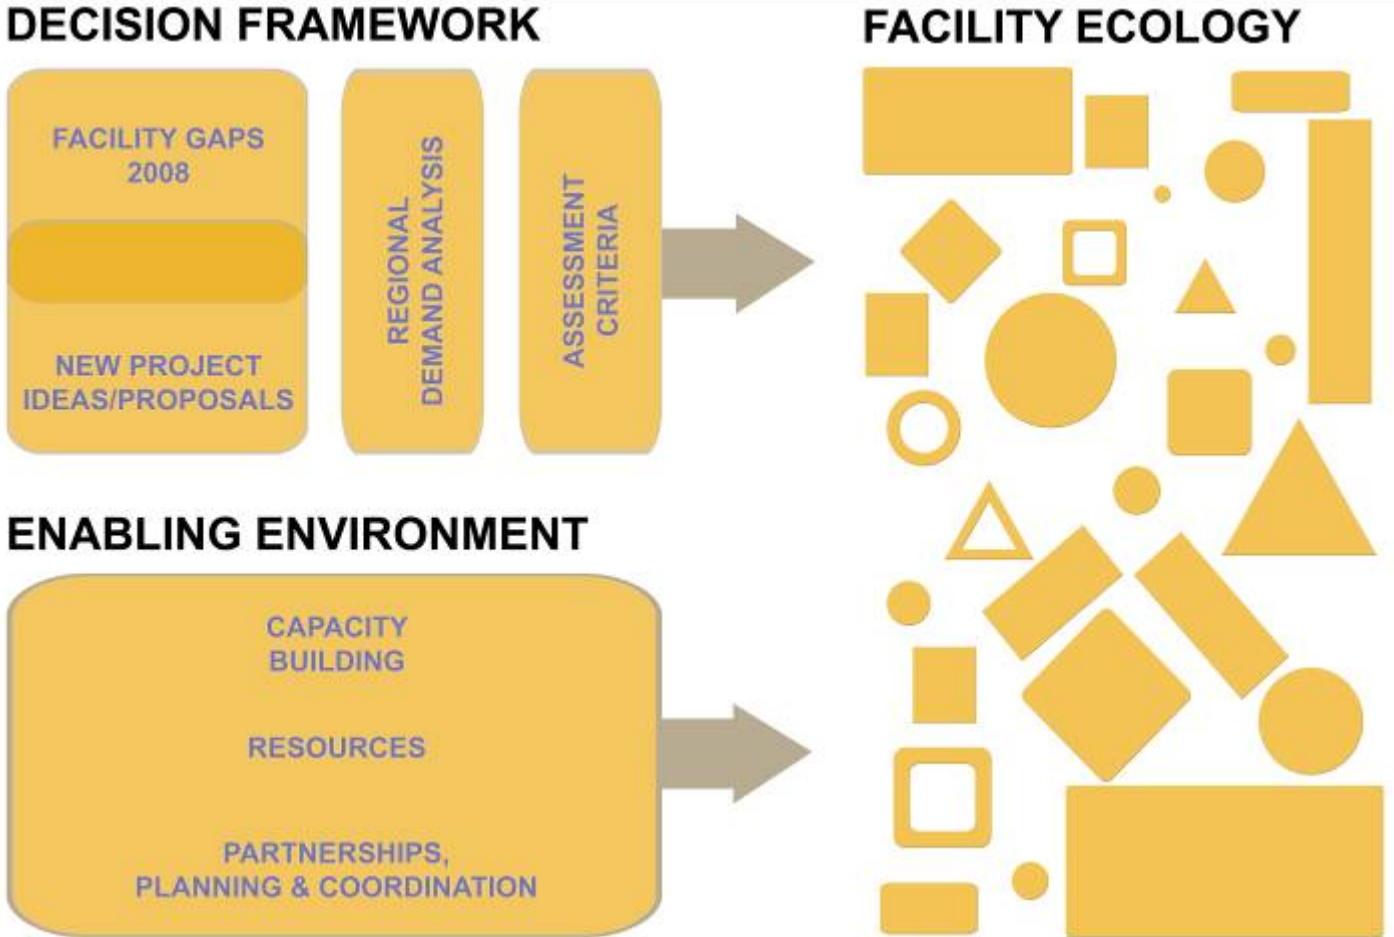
DECISION FRAMEWORK

FACILITY GAPS 2008

NEW PROJECT IDEAS/PROPOSALS

REGIONAL DEMAND ANALYSIS

ASSESSMENT CRITERIA

FACILITY ECOLOGY

ENABLING ENVIRONMENT

CAPACITY BUILDING

RESOURCES

PARTNERSHIPS, PLANNING & COORDINATION